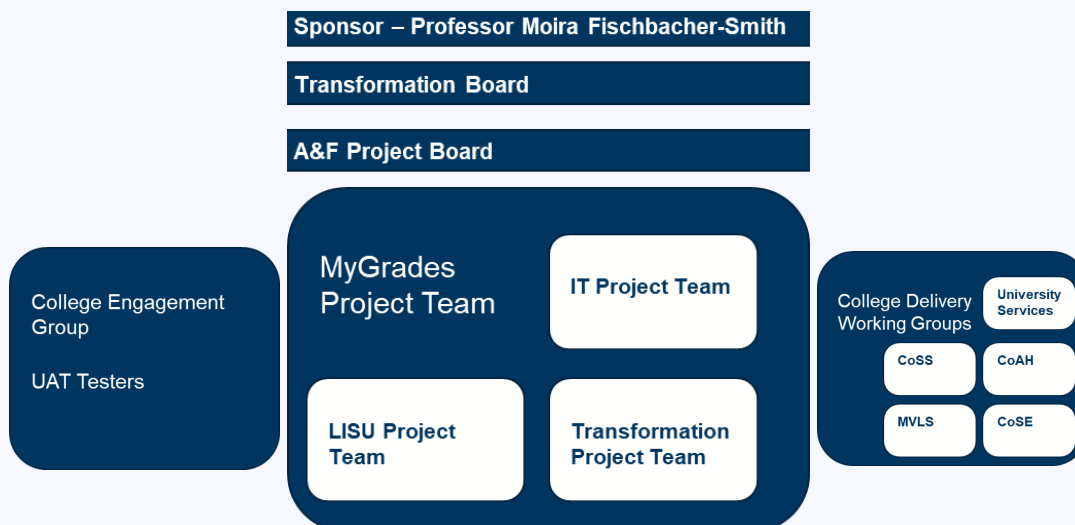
Sponsor – Professor Moira Fischbacher-Smith

Transformation Board

A&F Project Board

College Engagement Group

UAT Testers

MyGrades Project Team

IT Project Team

LISU Project Team

Transformation Project Team

College Delivery Working Groups

University Services

CoSS

CoAH

MVLS

CoSE